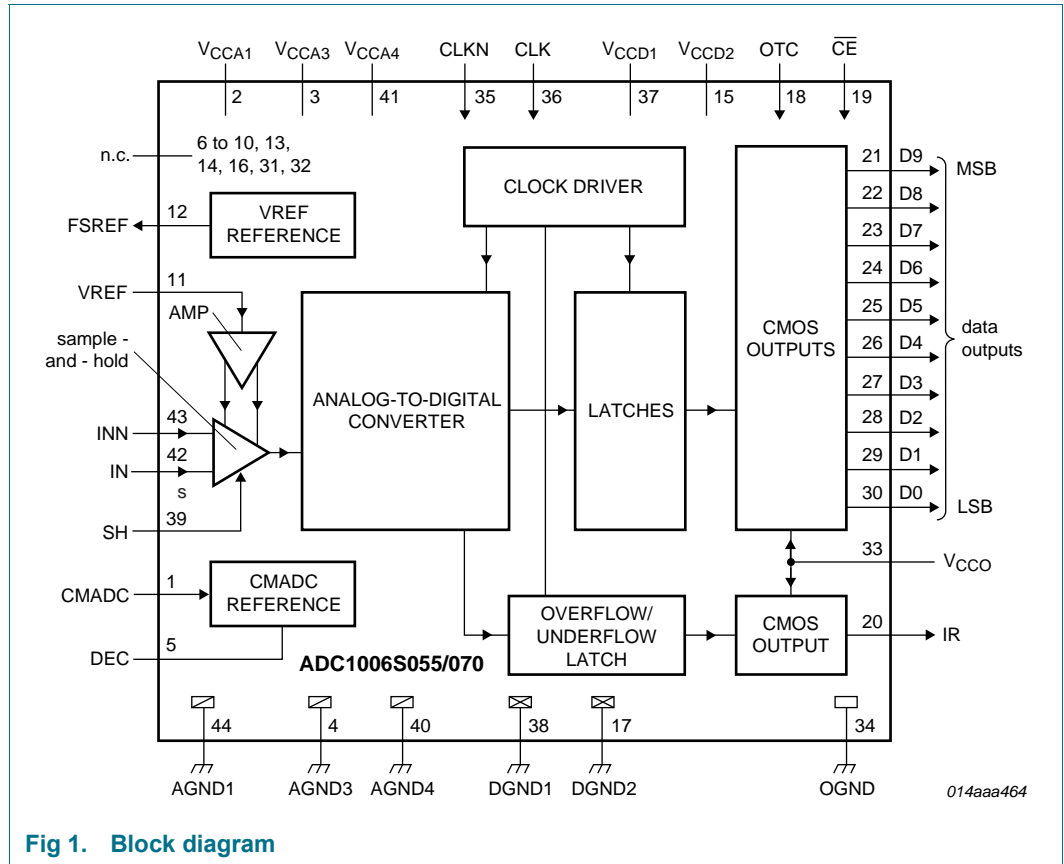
$V_{CCA1}$ 2
$V_{CCA3}$ 3
$V_{CCA4}$ 41
CLKN 35
CLK 36
$V_{CCD1}$ 37
$V_{CCD2}$ 15
OTC 18
$\overline{CE}$ 19

n.c. 6 to 10, 13, 14, 16, 31, 32

FSREF 12 VREF REFERENCE

VREF 11

AMP

sample - and - hold

INN 43

IN 42

s

SH 39

CLOCK DRIVER

ANALOG-TO-DIGITAL CONVERTER

LATCHES

CMOS OUTPUTS

21 D9 MSB
22 D8
23 D7
24 D6
25 D5
26 D4
27 D3
28 D2
29 D1
30 D0 LSB

data outputs

33 $V_{CCO}$

CMADC 1 CMADC REFERENCE

DEC 5

OVERFLOW/ UNDERFLOW LATCH

CMOS OUTPUT

20 IR

ADC1006S055/070

44 AGND1
4 AGND3
40 AGND4
38 DGND1
17 DGND2
34 OGND

014aaa464

Fig 1. Block diagram